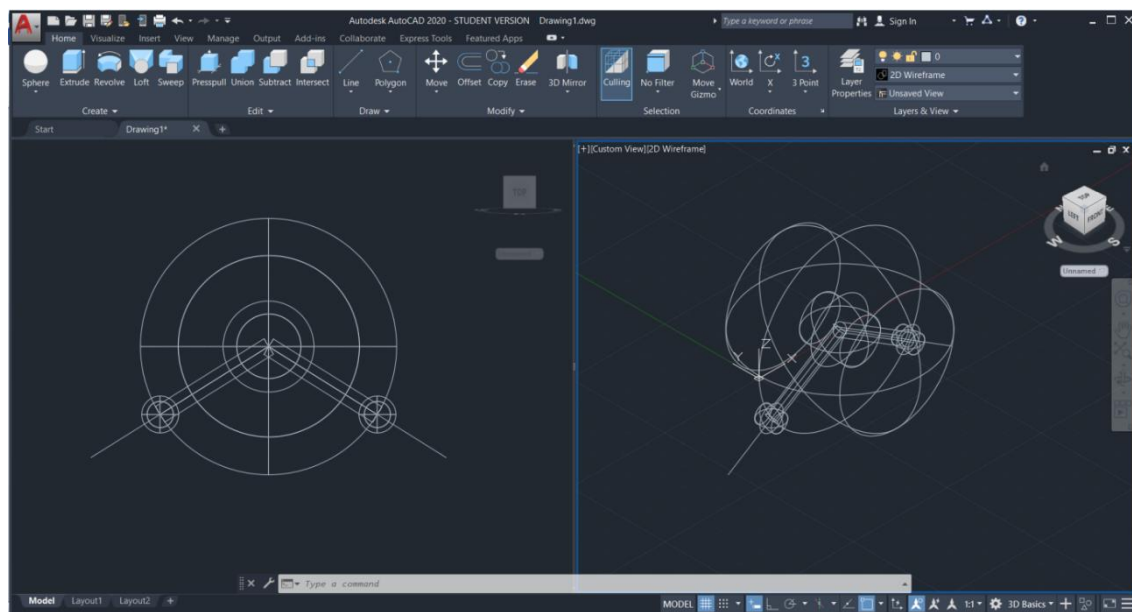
Autodesk AutoCAD 2020 - STUDENT VERSION Drawing1.dwg

Type a keyword or phrase

Sign In

Home Visualize Insert View Manage Output Add-ins Collaborate Express Tools Featured Apps

Sphere Extrude Revolve Loft Sweep Presspull Union Subtract Intersect Line Polygon Move Offset Copy Erase 3D Mirror Culling No Filter Move Gizmo World X 3 Point Layer Properties

0

2D Wireframe

Unsaved View

Create ▾ Edit ▾ Draw ▾ Modify ▾ Selection Coordinates Layers & View ▾

Start Drawing1* × +

TOP

[+][Custom View][2D Wireframe]

TOP LEFT FRONT

W S

Unnamed

Y Z X

Type a command

Model Layout1 Layout2 +

MODEL 1:1 3D Basics